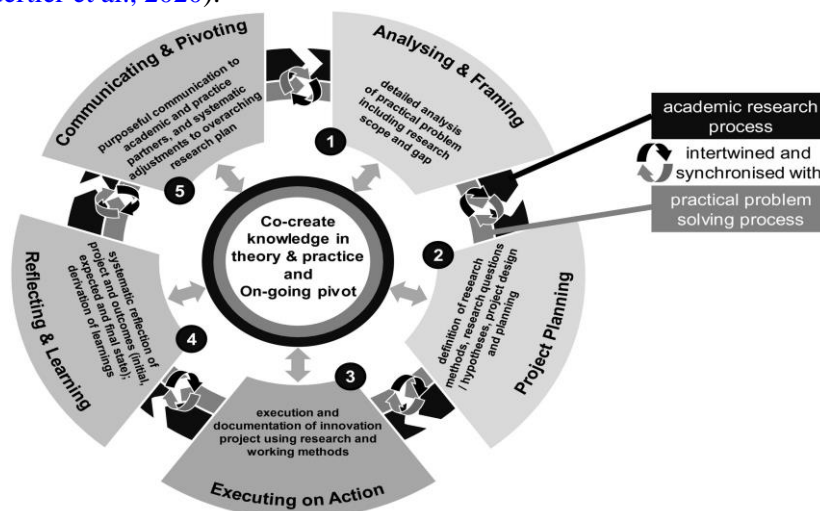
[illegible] et al., 2020).

Communicating & Pivoting

purposeful communication to academic and practice partners, and systematic adjustments to overarching research plan

Analysing & Framing

detailed analysis of practical problem including research scope and gap

1

academic research process

intertwined and synchronised with

practical problem solving process

5

Co-create knowledge in theory & practice and On-going pivot

2

Reflecting & Learning

systematic reflection of project and outcomes (initial, expected and final state); derivation of learnings

definition of research methods, research questions / hypotheses, project design and planning

Project Planning

4

3

execution and documentation of innovation project using research and working methods

Executing on Action